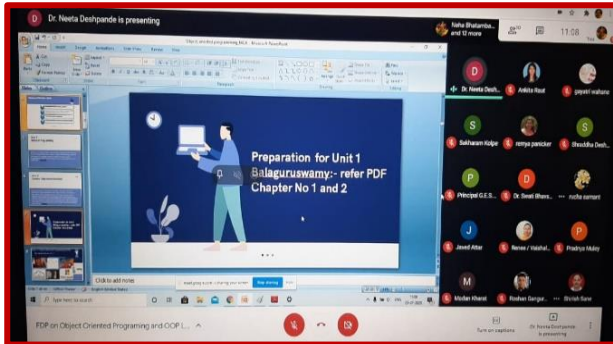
Dr. Neeta Deshpande is presenting

Neha Bhatambare and 12 more

11:08

Object oriented programing_BLS - Microsoft PowerPoint

Preparation for Unit 1
Balaguruswamy:- refer PDF
Chapter No 1 and 2

Click to add notes

Meet.google.com is sharing your screen. Stop sharing Hide

Type here to search

Dr. Neeta Desh...

Ankita Raut

gayatri wahane

Sakharam Kolpe

remya panicker

Shraddha Desh...

Principal G.E.S...

Dr. Swati Bhav...

rucha sawant

Javed Attar

Renae / Vaishal...

Pradnya Mulay

Madan Kharat

Roshan Sangur...

Shirish Sane

FDP on Object Oriented Programing and OOP L...

Turn on captions

Dr. Neeta Deshpande is presenting